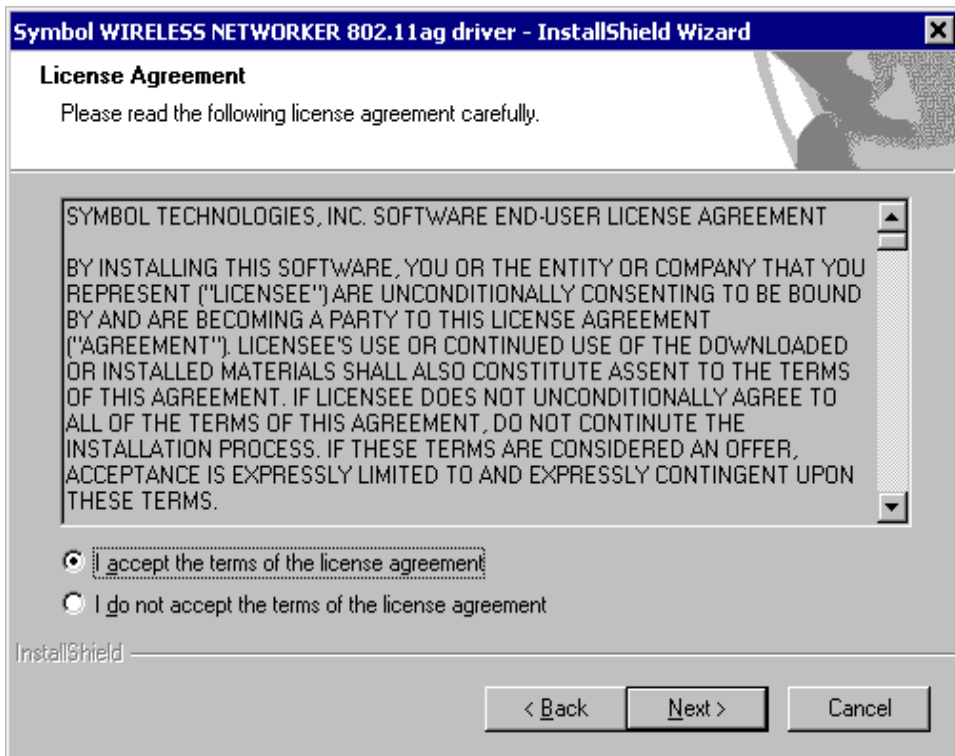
Symbol WIRELESS NETWORKER 802.11ag driver - InstallShield Wizard

License Agreement

Please read the following license agreement carefully.

SYMBOL TECHNOLOGIES, INC. SOFTWARE END-USER LICENSE AGREEMENT

BY INSTALLING THIS SOFTWARE, YOU OR THE ENTITY OR COMPANY THAT YOU REPRESENT ("LICENSEE") ARE UNCONDITIONALLY CONSENTING TO BE BOUND BY AND ARE BECOMING A PARTY TO THIS LICENSE AGREEMENT ("AGREEMENT"). LICENSEE'S USE OR CONTINUED USE OF THE DOWNLOADED OR INSTALLED MATERIALS SHALL ALSO CONSTITUTE ASSENT TO THE TERMS OF THIS AGREEMENT. IF LICENSEE DOES NOT UNCONDITIONALLY AGREE TO ALL OF THE TERMS OF THIS AGREEMENT, DO NOT CONTINUTE THE INSTALLATION PROCESS. IF THESE TERMS ARE CONSIDERED AN OFFER, ACCEPTANCE IS EXPRESSLY LIMITED TO AND EXPRESSLY CONTINGENT UPON THESE TERMS.

I accept the terms of the license agreement

I do not accept the terms of the license agreement

InstallShield

< Back

Next >

Cancel